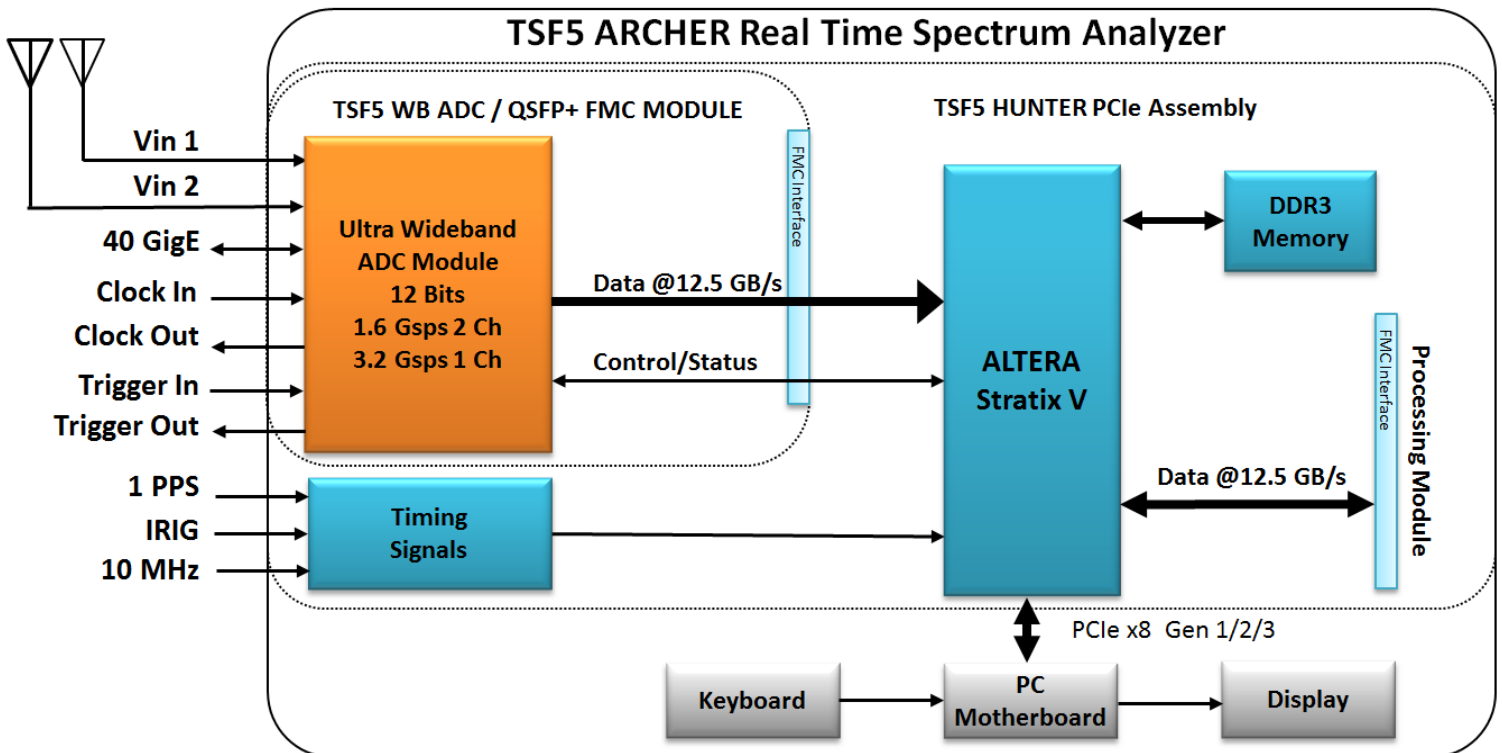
TSF5 ARCHER Real Time Spectrum Analyzer

TSF5 WB ADC / QSFP+ FMC MODULE

TSF5 HUNTER PCIe Assembly

Vin 1
Vin 2
40 GigE
Clock In
Clock Out
Trigger In
Trigger Out

Ultra Wideband ADC Module 12 Bits 1.6 Gsps 2 Ch 3.2 Gsps 1 Ch

FMC Interface

Data @12.5 GB/s

Control/Status

ALTERA Stratix V

DDR3 Memory

FMC Interface

Processing Module

Data @12.5 GB/s

1 PPS
IRIG
10 MHz

Timing Signals

PCIe x8 Gen 1/2/3

Keyboard

PC Motherboard

Display